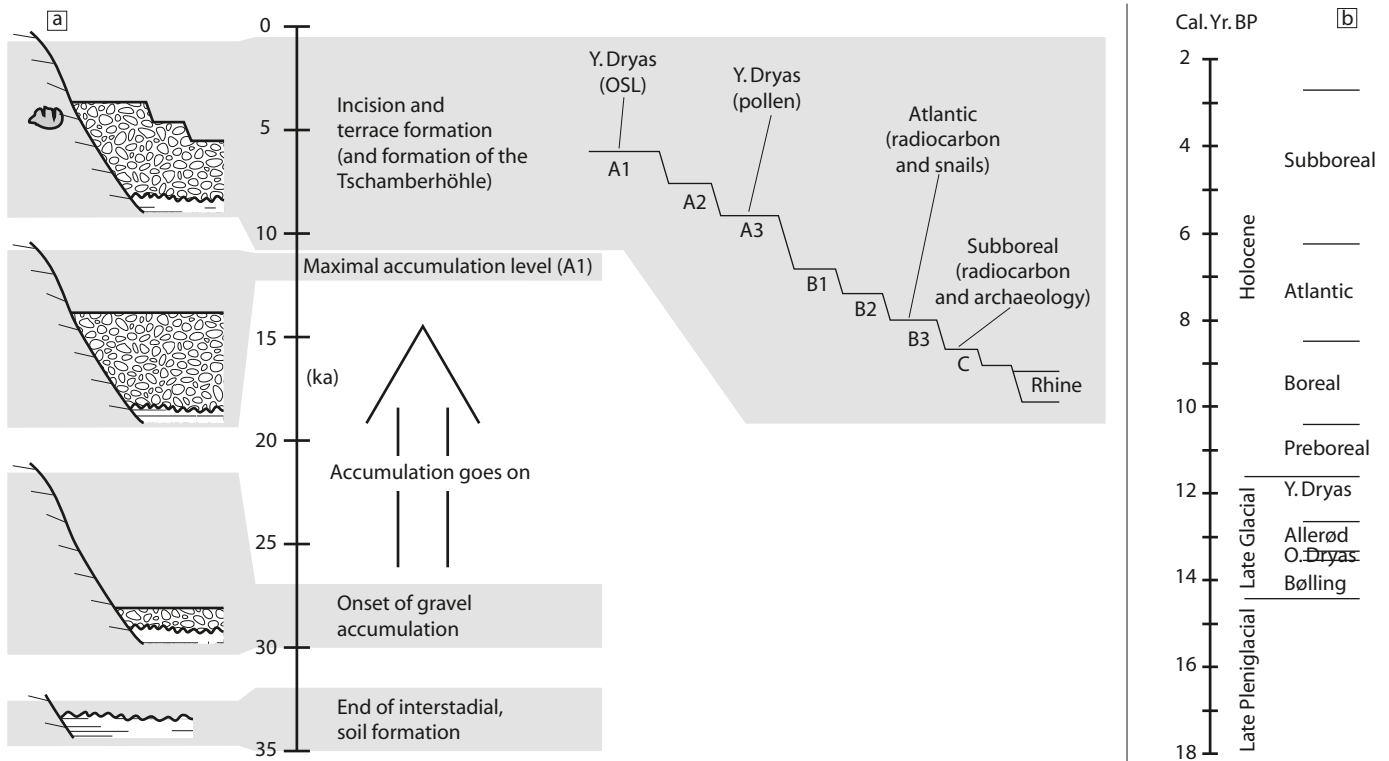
a

0
5
10
15
20
25
30
35
(ka)

Incision and terrace formation (and formation of the Tschamberhöhle)

Y. Dryas (OSL)

Y. Dryas (pollen)

Atlantic (radiocarbon and snails)

Subboreal (radiocarbon and archaeology)

A1
A2
A3
B1
B2
B3
C
Rhine

Maximal accumulation level (A1)

Accumulation goes on

Onset of gravel accumulation

End of interstadial, soil formation

Cal. Yr. BP

b

2
4
6
8
10
12
14
16
18

Holocene
Late Glacial
Late Pleniglacial

Subboreal
Atlantic
Boreal
Preboreal
Y. Dryas
Allerød
O. Dryas
Bølling